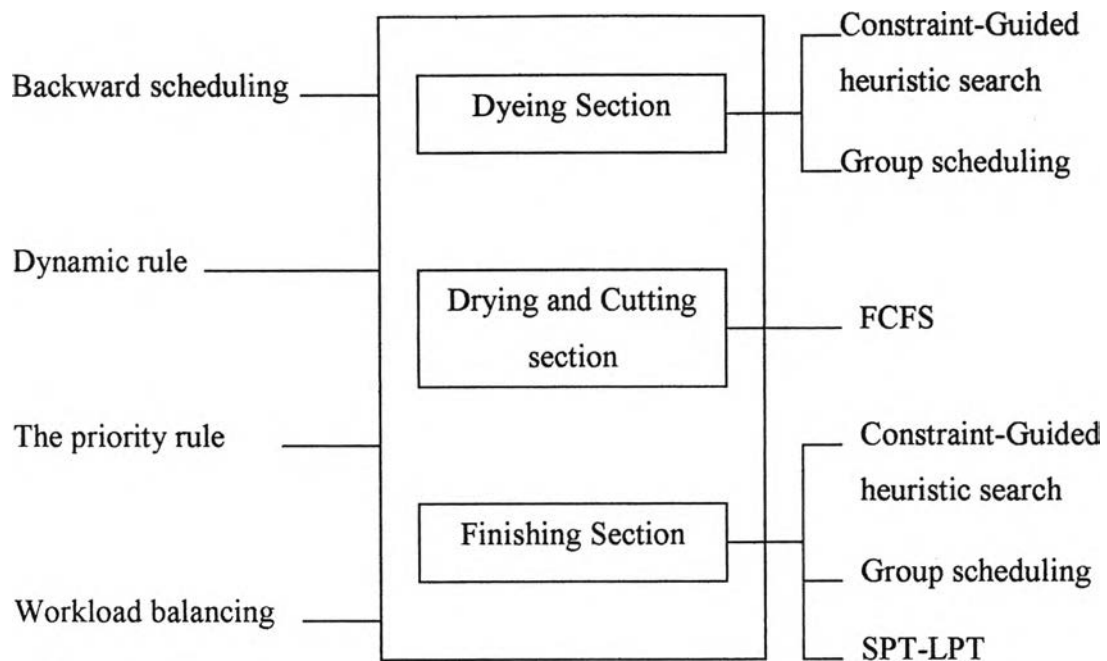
Backward scheduling

Dyeing Section

Constraint-Guided heuristic search

Group scheduling

Dynamic rule

Drying and Cutting section

FCFS

The priority rule

Constraint-Guided heuristic search

Finishing Section

Group scheduling

Workload balancing

SPT-LPT